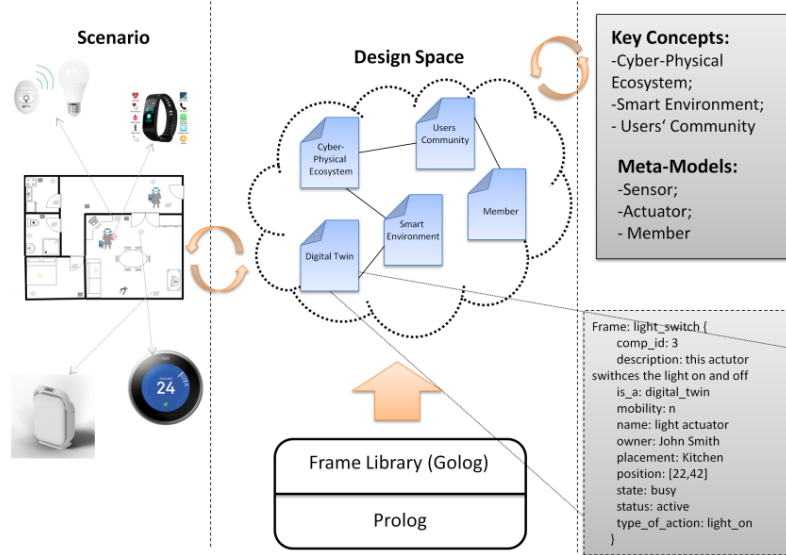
Scenario

Design Space

Key Concepts:
-Cyber-Physical Ecosystem;
-Smart Environment;
- Users' Community

Meta-Models:
-Sensor;
-Actuator;
- Member

Cyber-Physical Ecosystem

Users Community

Member

Smart Environment

Digital Twin

24

Frame: light_switch {
comp_id: 3
description: this actutor swithces the light on and off
is_a: digital_twin
mobility: n
name: light actuator
owner: John Smith
placement: Kitchen
position: [22,42]
state: busy
status: active
type_of_action: light_on
}

Frame Library (Golog)

Prolog